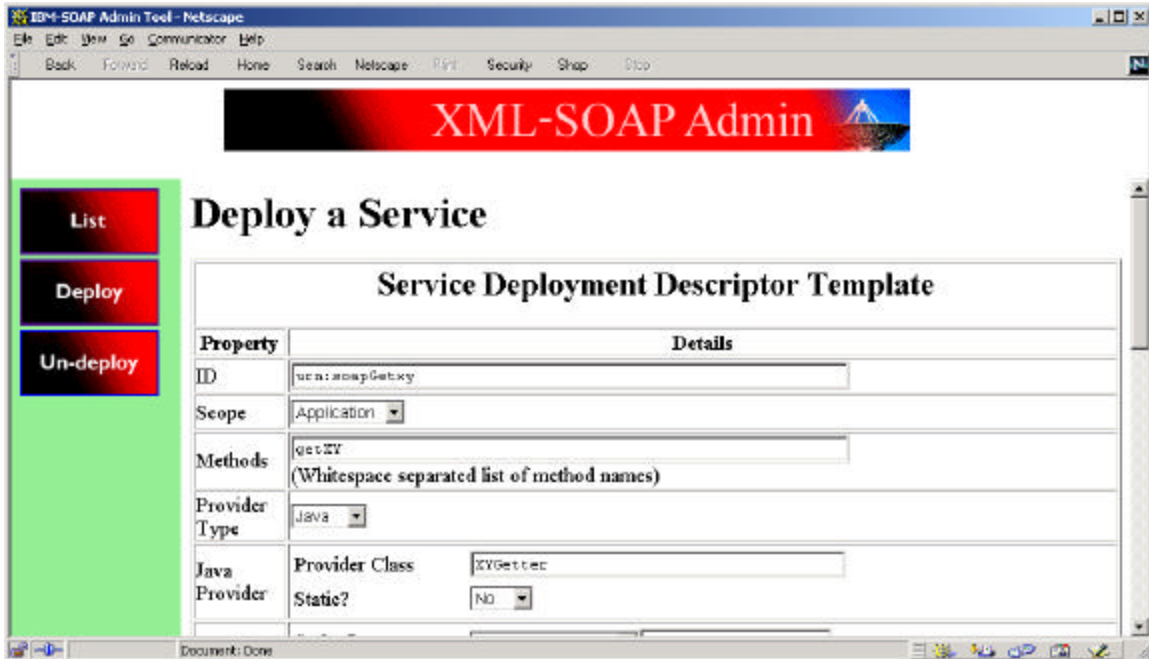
IBM-SOAP Admin Tool - Netscape

File Edit View Go Communicator Help

Back Forward Reload Home Search Netscape Print Security Shop Stop

XML-SOAP Admin

List

Deploy

Un-deploy

Deploy a Service

| Service Deployment Descriptor Template | |
|---|---|
| Property | Details |
| ID | urn:soapGetxy |
| Scope | Application |
| Methods | getXY (Whitespace separated list of method names) |
| Provider Type | Java |
| Java Provider | Provider Class XYGetter Static? No |

Document: Done